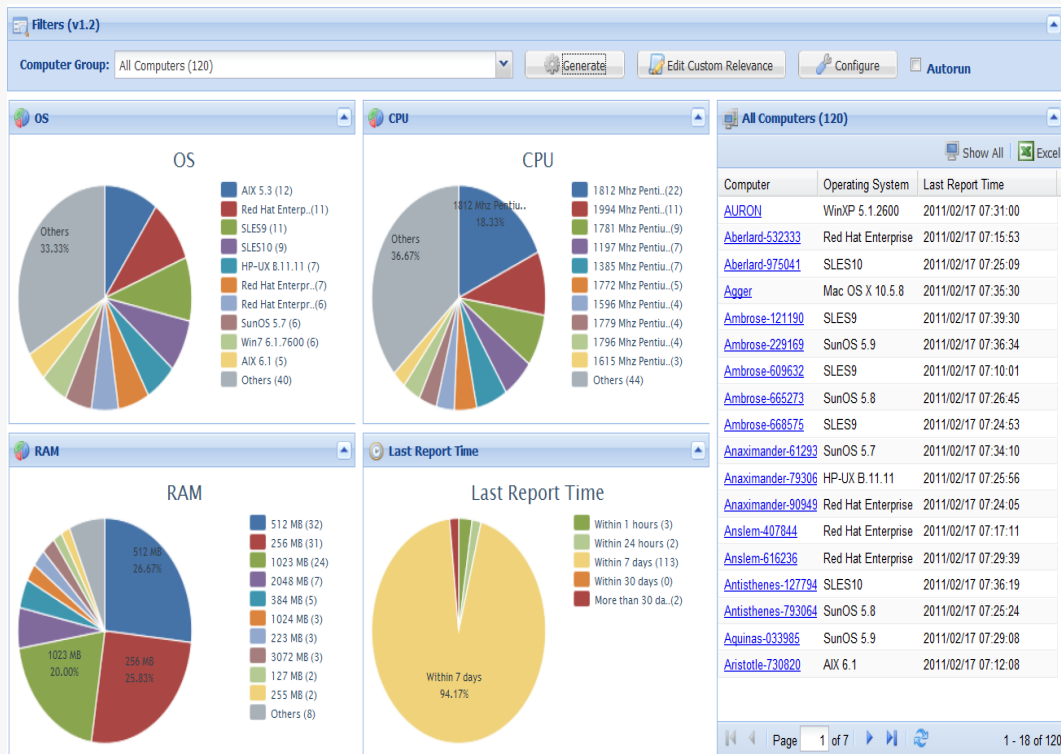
Filters (v1.2)

Computer Group: All Computers (120)

Generate

Edit Custom Relevance

Configure

Autorun

OS

OS

Others
33.33%

AIX 5.3 (12)
Red Hat Enterp..(11)
SLES9 (11)
SLES10 (9)
HP-UX B.11.11 (7)
Red Hat Enterpr..(7)
Red Hat Enterpr..(6)
SunOS 5.7 (6)
Win7 6.1.7600 (6)
AIX 6.1 (5)
Others (40)

CPU

CPU

1812 Mhz Pentiu..
18.33%

Others
36.67%

1812 Mhz Penti..(22)
1994 Mhz Penti..(11)
1781 Mhz Pentiu..(9)
1197 Mhz Pentiu..(7)
1385 Mhz Pentiu..(7)
1772 Mhz Pentiu..(5)
1596 Mhz Pentiu..(4)
1779 Mhz Pentiu..(4)
1796 Mhz Pentiu..(4)
1615 Mhz Pentiu..(3)
Others (44)

RAM

RAM

512 MB
26.67%

1023 MB
20.00%

256 MB
25.83%

512 MB (32)
256 MB (31)
1023 MB (24)
2048 MB (7)
384 MB (5)
1024 MB (3)
223 MB (3)
3072 MB (3)
127 MB (2)
255 MB (2)
Others (8)

Last Report Time

Last Report Time

Within 7 days
94.17%

Within 1 hours (3)
Within 24 hours (2)
Within 7 days (113)
Within 30 days (0)
More than 30 da..(2)

All Computers (120)

Show All
Excel

| Computer | Operating System | Last Report Time |
|---|---|---|
| AURON | WinXP 5.1.2600 | 2011/02/17 07:31:00 |
| Aberlard-532333 | Red Hat Enterprise | 2011/02/17 07:15:53 |
| Aberlard-975041 | SLES10 | 2011/02/17 07:25:09 |
| Agger | Mac OS X 10.5.8 | 2011/02/17 07:35:30 |
| Ambrose-121190 | SLES9 | 2011/02/17 07:39:30 |
| Ambrose-229169 | SunOS 5.9 | 2011/02/17 07:36:34 |
| Ambrose-609632 | SLES9 | 2011/02/17 07:10:01 |
| Ambrose-665273 | SunOS 5.8 | 2011/02/17 07:26:45 |
| Ambrose-668575 | SLES9 | 2011/02/17 07:24:53 |
| Anaximander-61293 | SunOS 5.7 | 2011/02/17 07:34:10 |
| Anaximander-79306 | HP-UX B.11.11 | 2011/02/17 07:25:56 |
| Anaximander-90949 | Red Hat Enterprise | 2011/02/17 07:24:05 |
| Anslem-407844 | Red Hat Enterprise | 2011/02/17 07:17:11 |
| Anslem-616236 | Red Hat Enterprise | 2011/02/17 07:29:39 |
| Antisthenes-127794 | SLES10 | 2011/02/17 07:36:19 |
| Antisthenes-793064 | SunOS 5.8 | 2011/02/17 07:25:24 |
| Aquinas-033985 | SunOS 5.9 | 2011/02/17 07:29:08 |
| Aristotle-730820 | AIX 6.1 | 2011/02/17 07:12:08 |

Page 1 of 7

1 - 18 of 120